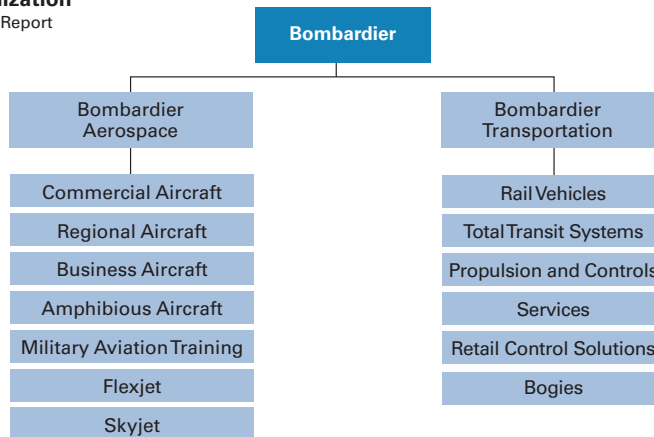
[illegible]ization
Report

Bombardier

Bombardier Aerospace

Commercial Aircraft

Regional Aircraft

Business Aircraft

Amphibious Aircraft

Military Aviation Training

Flexjet

Skyjet

Bombardier Transportation

Rail Vehicles

Total Transit Systems

Propulsion and Control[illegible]

Services

Retail Control Solution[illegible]

Bogies